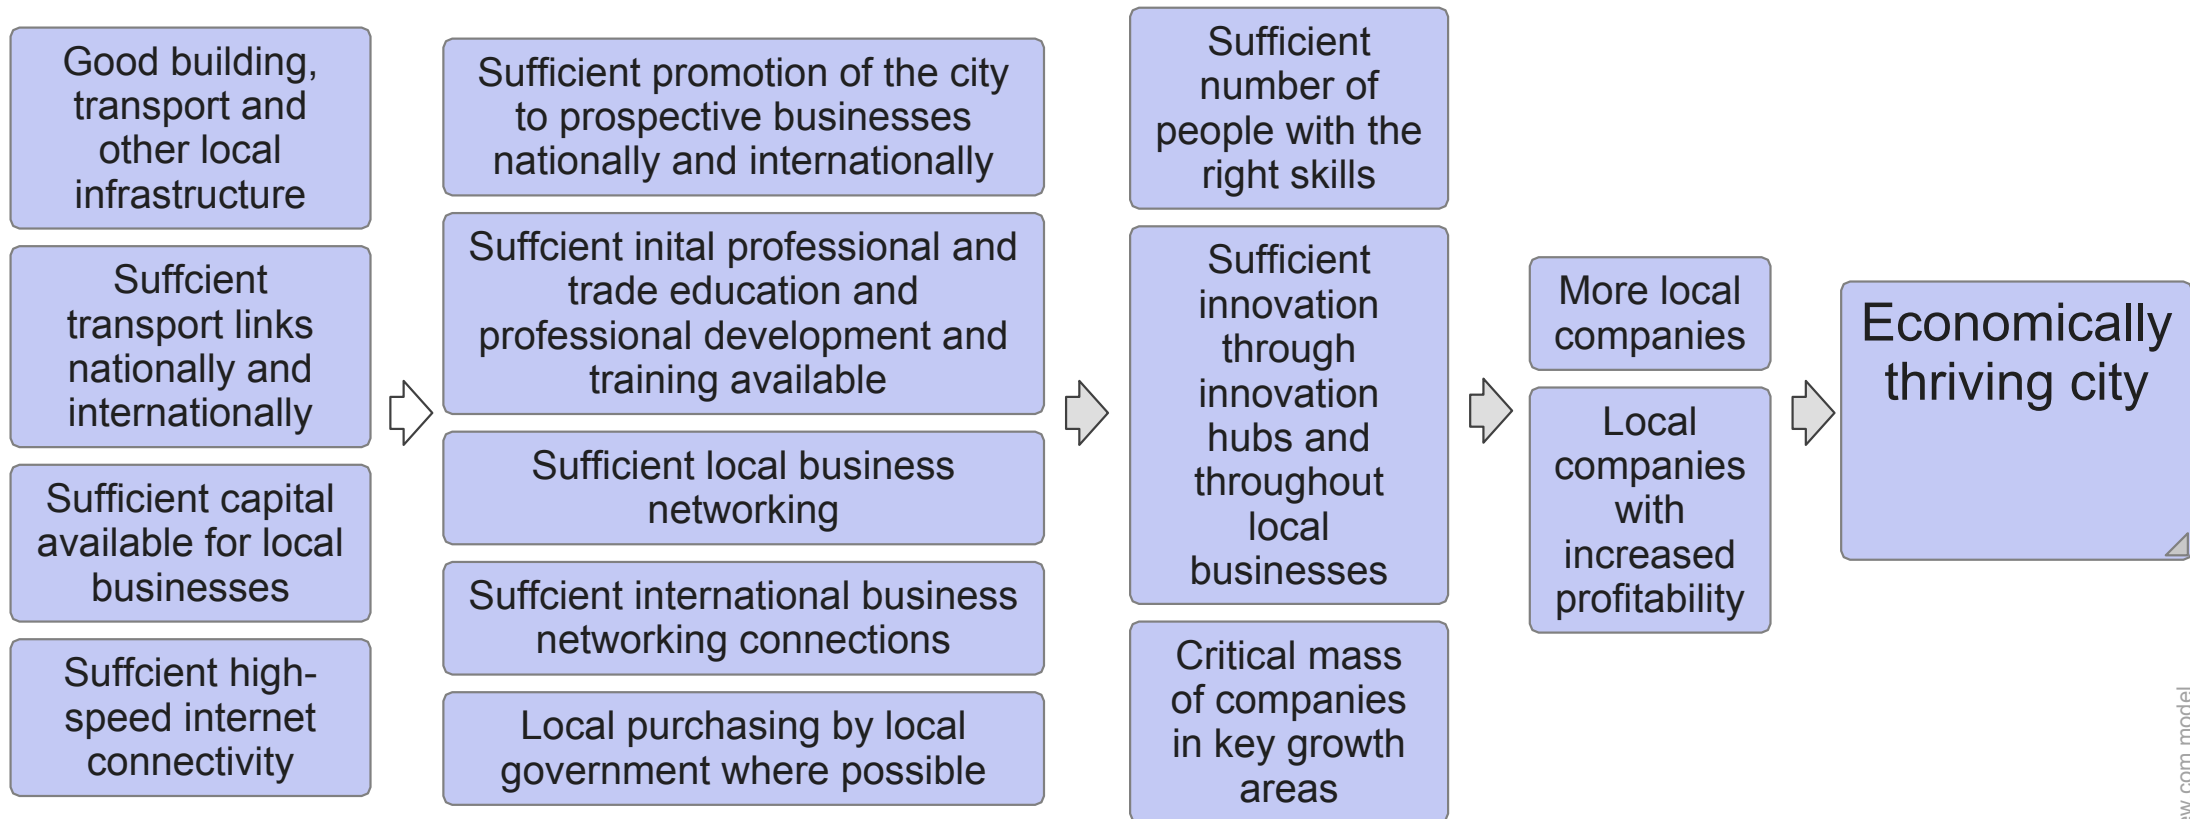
Good building, transport and other local infrastructure

Suffcient transport links nationally and internationally

Sufficient capital available for local businesses

Suffcient high-speed internet connectivity

Sufficient promotion of the city to prospective businesses nationally and internationally

Suffcient inital professional and trade education and professional development and training available

Sufficient local business networking

Sufficient international business networking connections

Local purchasing by local government where possible

Sufficient number of people with the right skills

Sufficient innovation through innovation hubs and throughout local businesses

Critical mass of companies in key growth areas

More local companies

Local companies with increased profitability

Economically thriving city

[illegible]w.com model